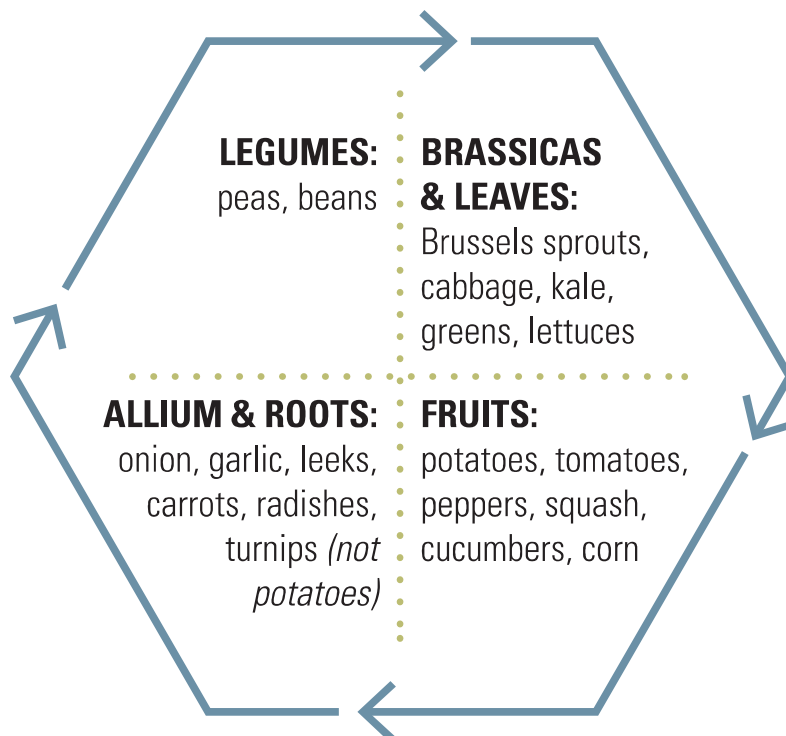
LEGUMES:
peas, beans

BRASSICAS & LEAVES:
Brussels sprouts, cabbage, kale, greens, lettuces

ALLIUM & ROOTS:
onion, garlic, leeks, carrots, radishes, turnips *(not potatoes)*

FRUITS:
potatoes, tomatoes, peppers, squash, cucumbers, corn